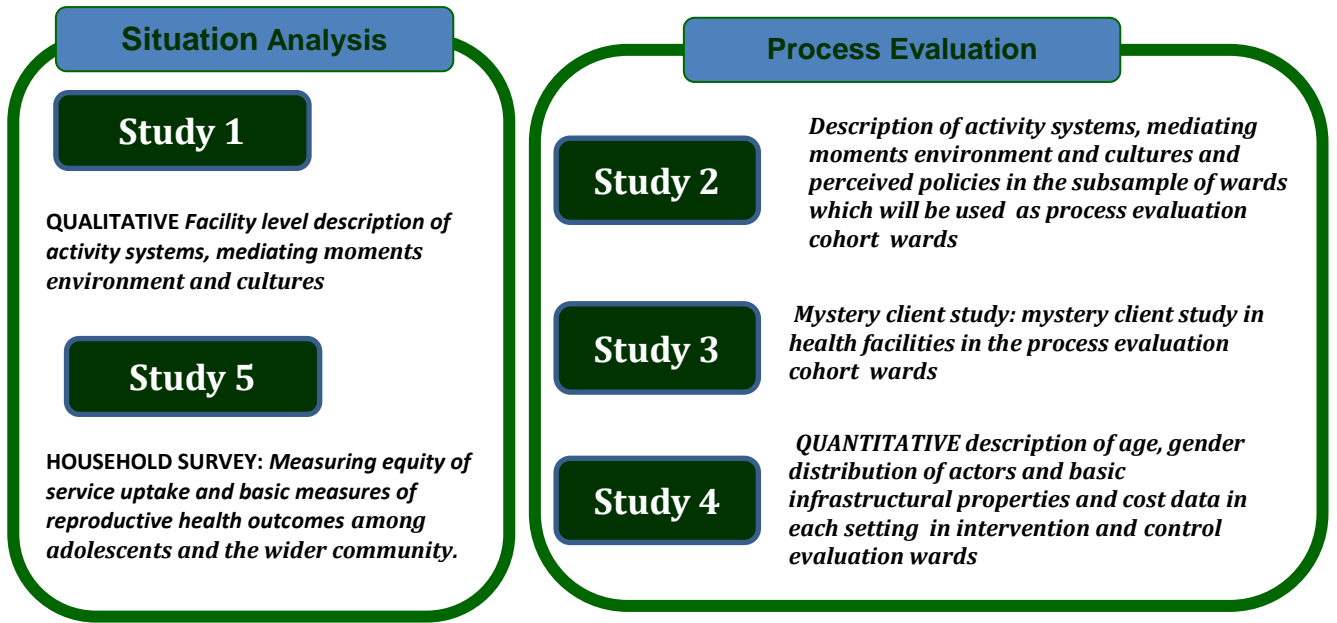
Situation Analysis

Study 1

QUALITATIVE Facility level description of activity systems, mediating moments environment and cultures

Study 5

HOUSEHOLD SURVEY: Measuring equity of service uptake and basic measures of reproductive health outcomes among adolescents and the wider community.

Process Evaluation

Study 2

Description of activity systems, mediating moments environment and cultures and perceived policies in the subsample of wards which will be used as process evaluation cohort wards

Study 3

Mystery client study: mystery client study in health facilities in the process evaluation cohort wards

Study 4

QUANTITATIVE description of age, gender distribution of actors and basic infrastructural properties and cost data in each setting in intervention and control evaluation wards